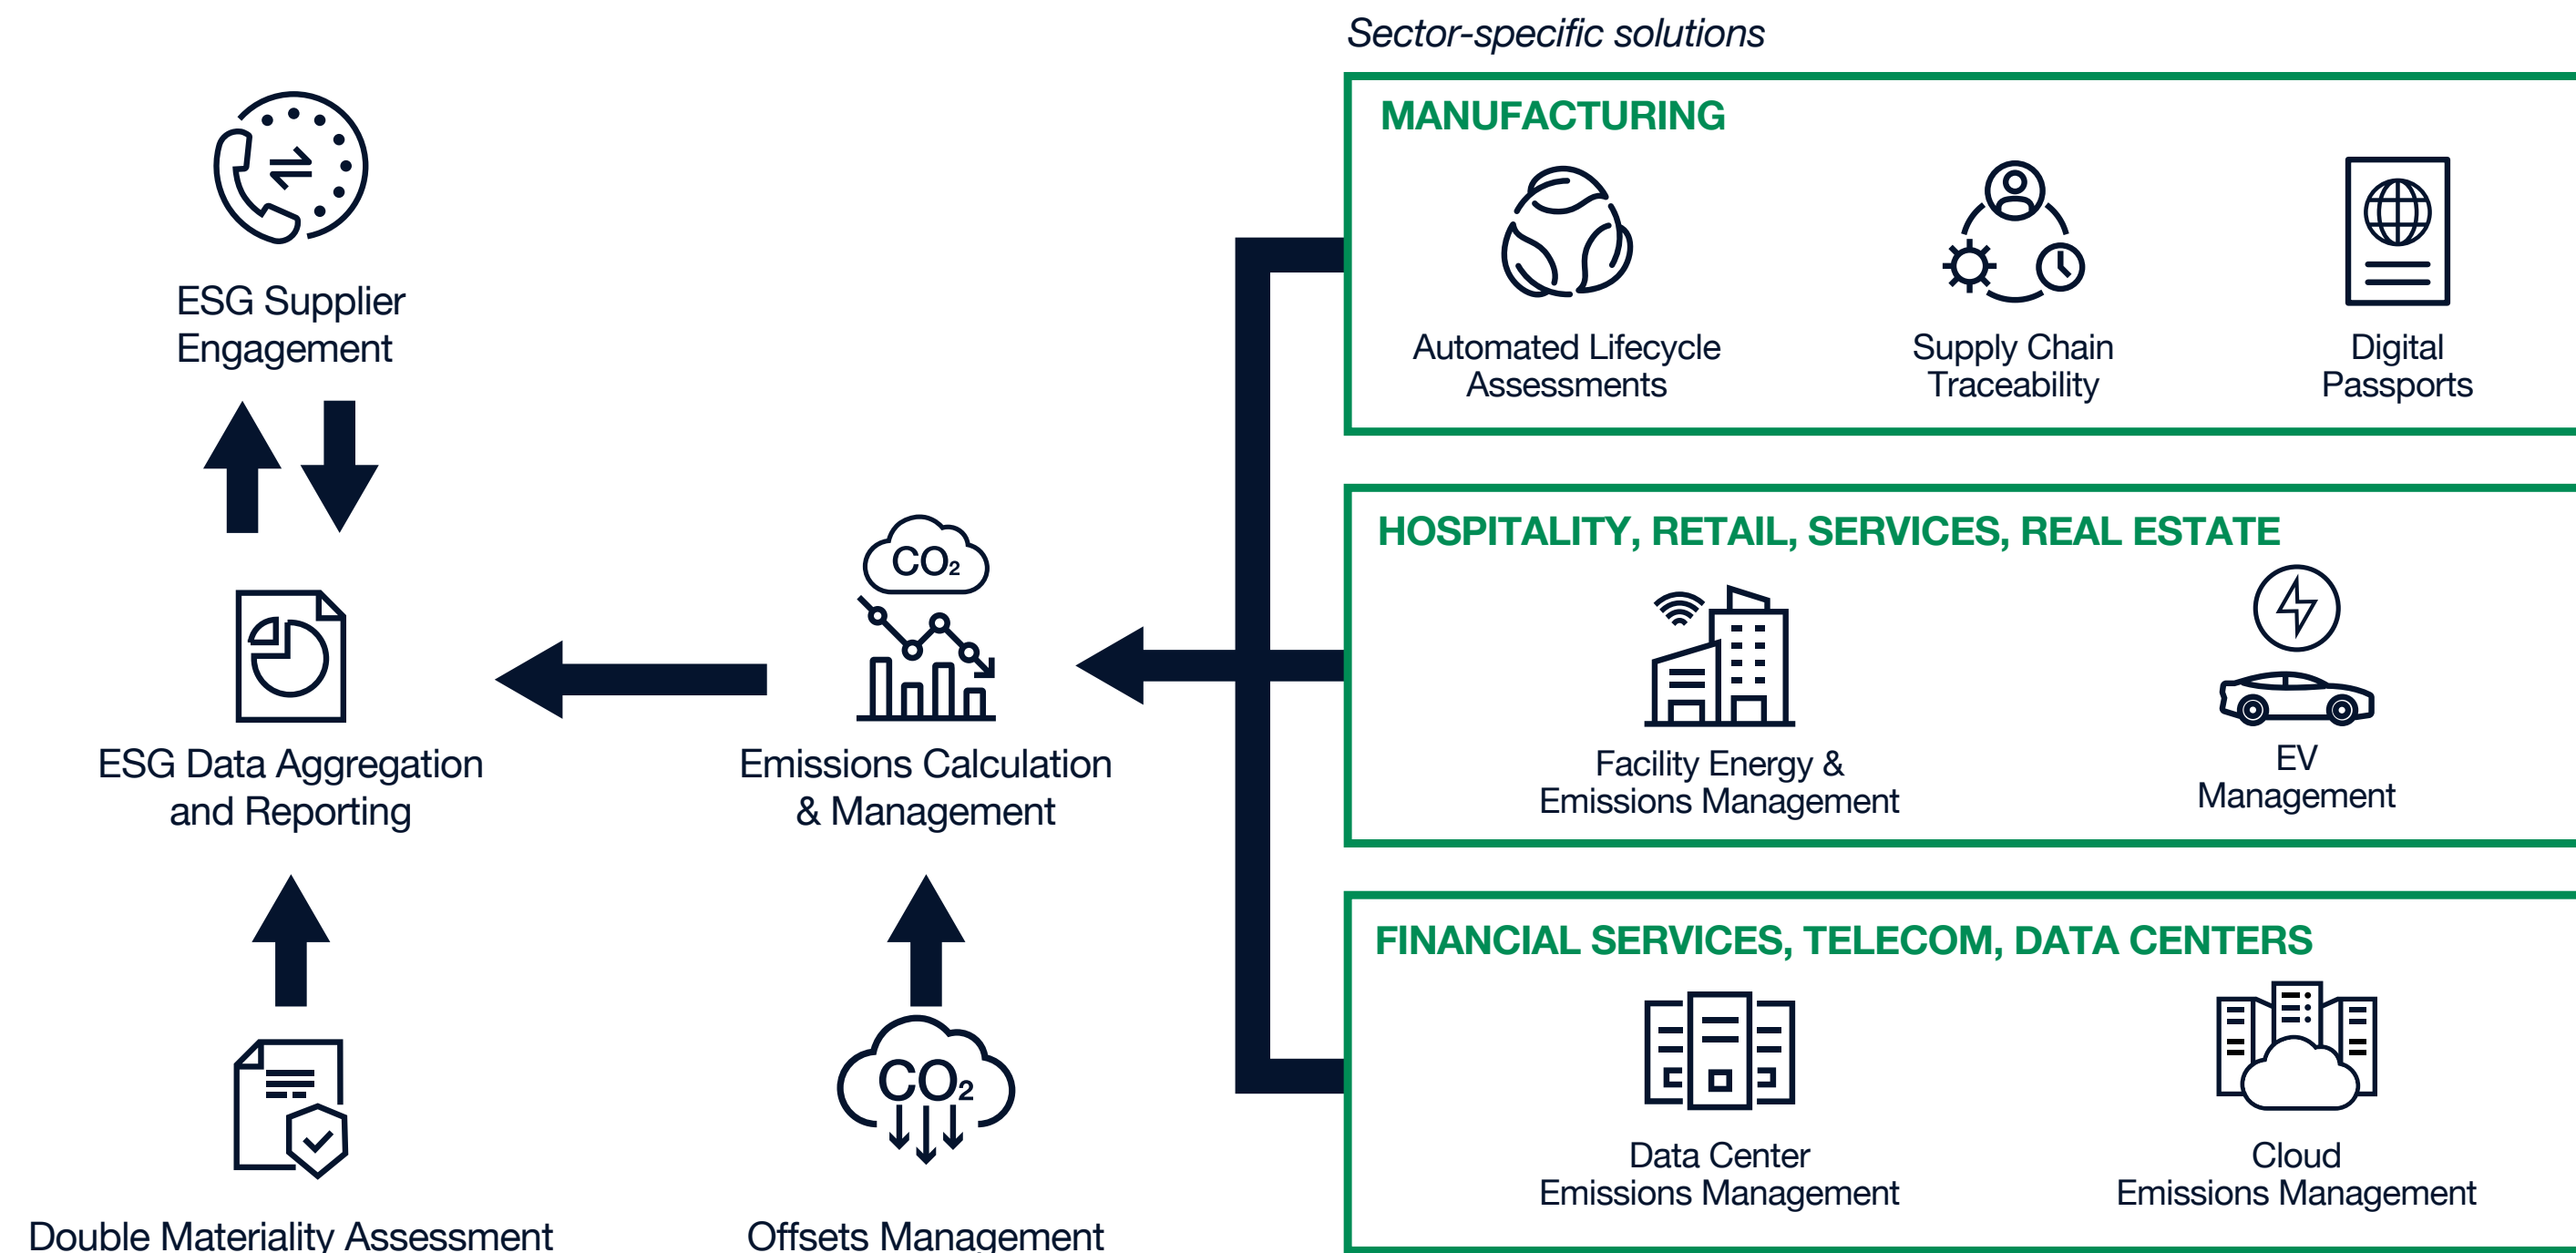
Sector-specific solutions

ESG Supplier Engagement

ESG Data Aggregation and Reporting

Double Materiality Assessment

$CO_2$

Emissions Calculation & Management

$CO_2$

Offsets Management

MANUFACTURING

Automated Lifecycle Assessments

Supply Chain Traceability

Digital Passports

HOSPITALITY, RETAIL, SERVICES, REAL ESTATE

Facility Energy & Emissions Management

EV Management

FINANCIAL SERVICES, TELECOM, DATA CENTERS

Data Center Emissions Management

Cloud Emissions Management